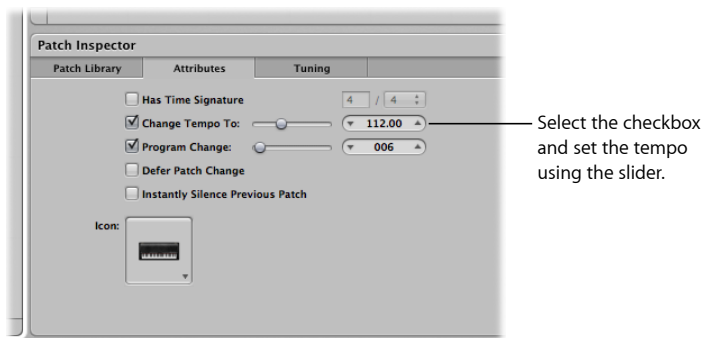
Patch Inspector

Patch Library

Attributes

Tuning

Has Time Signature

4 / 4

Change Tempo To:

112.00

Program Change:

006

Defer Patch Change

Instantly Silence Previous Patch

Icon:

Select the checkbox and set the tempo using the slider.